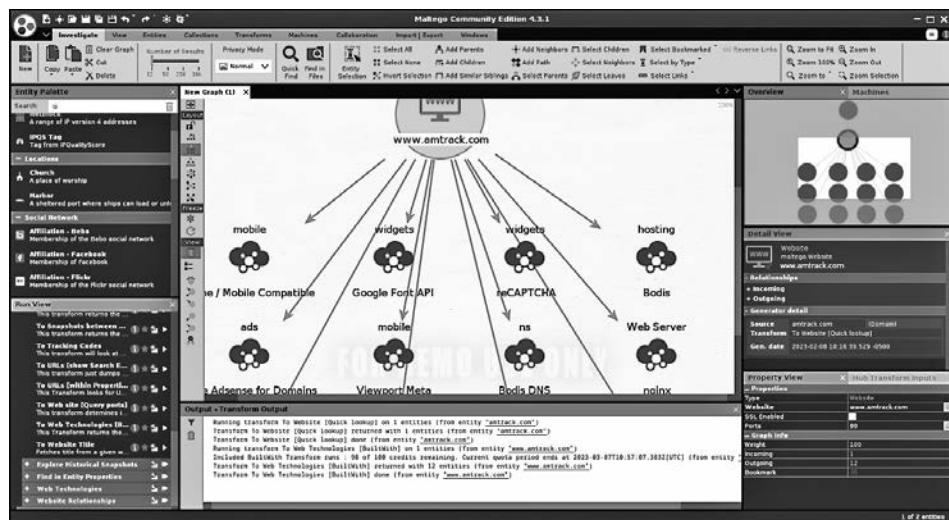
Maltego Community Edition 4.3.1

Investigate View Entities Collections Transforms Machines Collaboration Import | Export Windows

New Copy Paste Clear Graph Cut Delete Number of Results 12 50 256 10k Privacy Mode Normal Quick Find Find in Files Entity Selection Select All Select None Invert Selection Add Parents Add Children Add Similar Siblings Add Neighbors Add Path Select Parents Select Children Select Neighbors Select Leaves Select Bookmarked Select by Type Select Links Reverse Links Zoom to Fit Zoom 100% Zoom to Zoom In Zoom Out Zoom Selection

Entity Palette
Search
A range of IP version 4 addresses
IPQS Tag
Tag from IPQualityScore
Locations
Church
A place of worship
Harbor
A sheltered port where ships can load or unl
Social Network
Affiliation - Bebo
Membership of the Bebo social network
Affiliation - Facebook
Membership of Facebook
Affiliation - Flickr
Membership of the Flickr social network

Run View
This transform returns the ...
To Snapshots between ...
This transform returns the ...
To Tracking Codes
This transform will look at ...
To URLs [show Search E...
This transform just dumps ...
To URLs [within Properti...
This transform looks for U...
To Web site [Query ports]
This transform determines i...
To Web Technologies [Bi...
This transform returns the ...
To Website Title
Fetches title from a given w...
Explore Historical Snapshots
Find in Entity Properties
Web Technologies
Website Relationships

New Graph (1)
Layout
Freeze
View

www.amtrack.com
mobile
widgets
widgets
hosting
e / Mobile Compatible
Google Font API
reCAPTCHA
Bodis
ads
mobile
ns
Web Server
e Adsense for Domains
Viewport Meta
Bodis DNS
nginx
FOR DEMO USE ONLY

Output - Transform Output
Running transform To Website [Quick lookup] on 1 entities (from entity "amtrack.com")
Transform To Website [Quick lookup] returned with 1 entities (from entity "amtrack.com")
Transform To Website [Quick lookup] done (from entity "amtrack.com")
Running transform To Web Technologies [BuiltWith] on 1 entities (from entity "www.amtrack.com")
Included BuiltWith Transform runs : 98 of 100 credits remaining. Current quota period ends at 2023-03-07T10:57:07.303Z[UTC] (from entity "
Transform To Web Technologies [BuiltWith] returned with 12 entities (from entity "www.amtrack.com")
Transform To Web Technologies [BuiltWith] done (from entity "www.amtrack.com")

Overview Machines

Detail View
Website
maltego.Website
www.amtrack.com
Relationships
Incoming
Outgoing
Generator detail
Source amtrack.com (Domain)
Transform To Website [Quick lookup]
Gen. date 2023-02-08 10:18:39.529 -0500

Property View Hub Transform Inputs
Properties
Type Website
Website www.amtrack.com
SSL Enabled
Ports 80
Graph Info
Weight 100
Incoming 1
Outgoing 12
Bookmark

1 of 2 entities